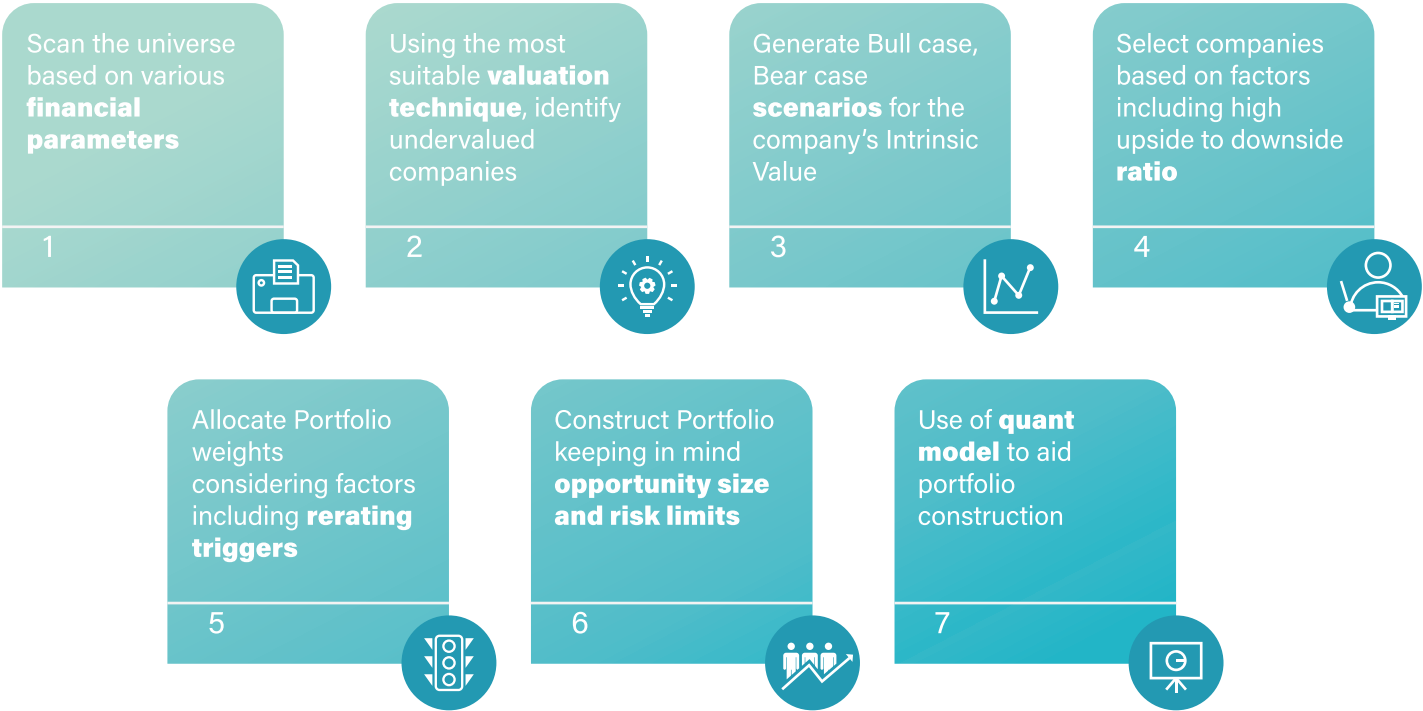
Scan the universe based on various **financial parameters**

1

Using the most suitable **valuation technique**, identify undervalued companies

2

Generate Bull case, Bear case **scenarios** for the company's Intrinsic Value

3

Select companies based on factors including high upside to downside **ratio**

4

Allocate Portfolio weights considering factors including **rerating triggers**

5

Construct Portfolio keeping in mind **opportunity size and risk limits**

6

Use of **quant model** to aid portfolio construction

7